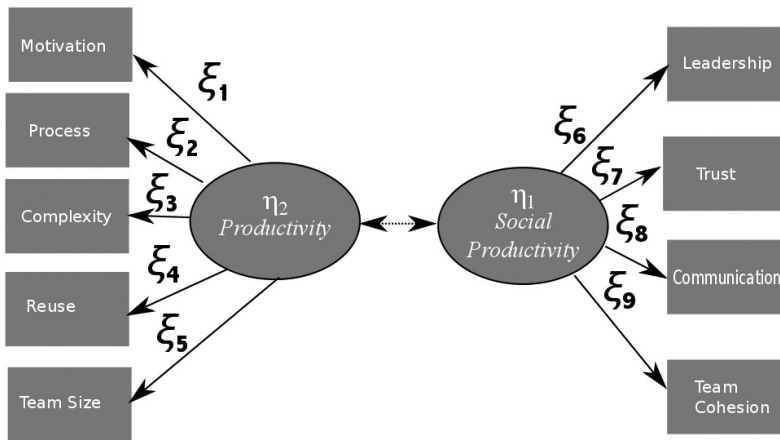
Motivation

$\xi_1$

Process

$\xi_2$

$\xi_3$

Complexity

$\eta_2$
Productivity

$\xi_4$

Reuse

$\xi_5$

Team Size

$\eta_1$
Social Productivity

Leadership

$\xi_6$

$\xi_7$

Trust

$\xi_8$

Communication

$\xi_9$

Team Cohesion